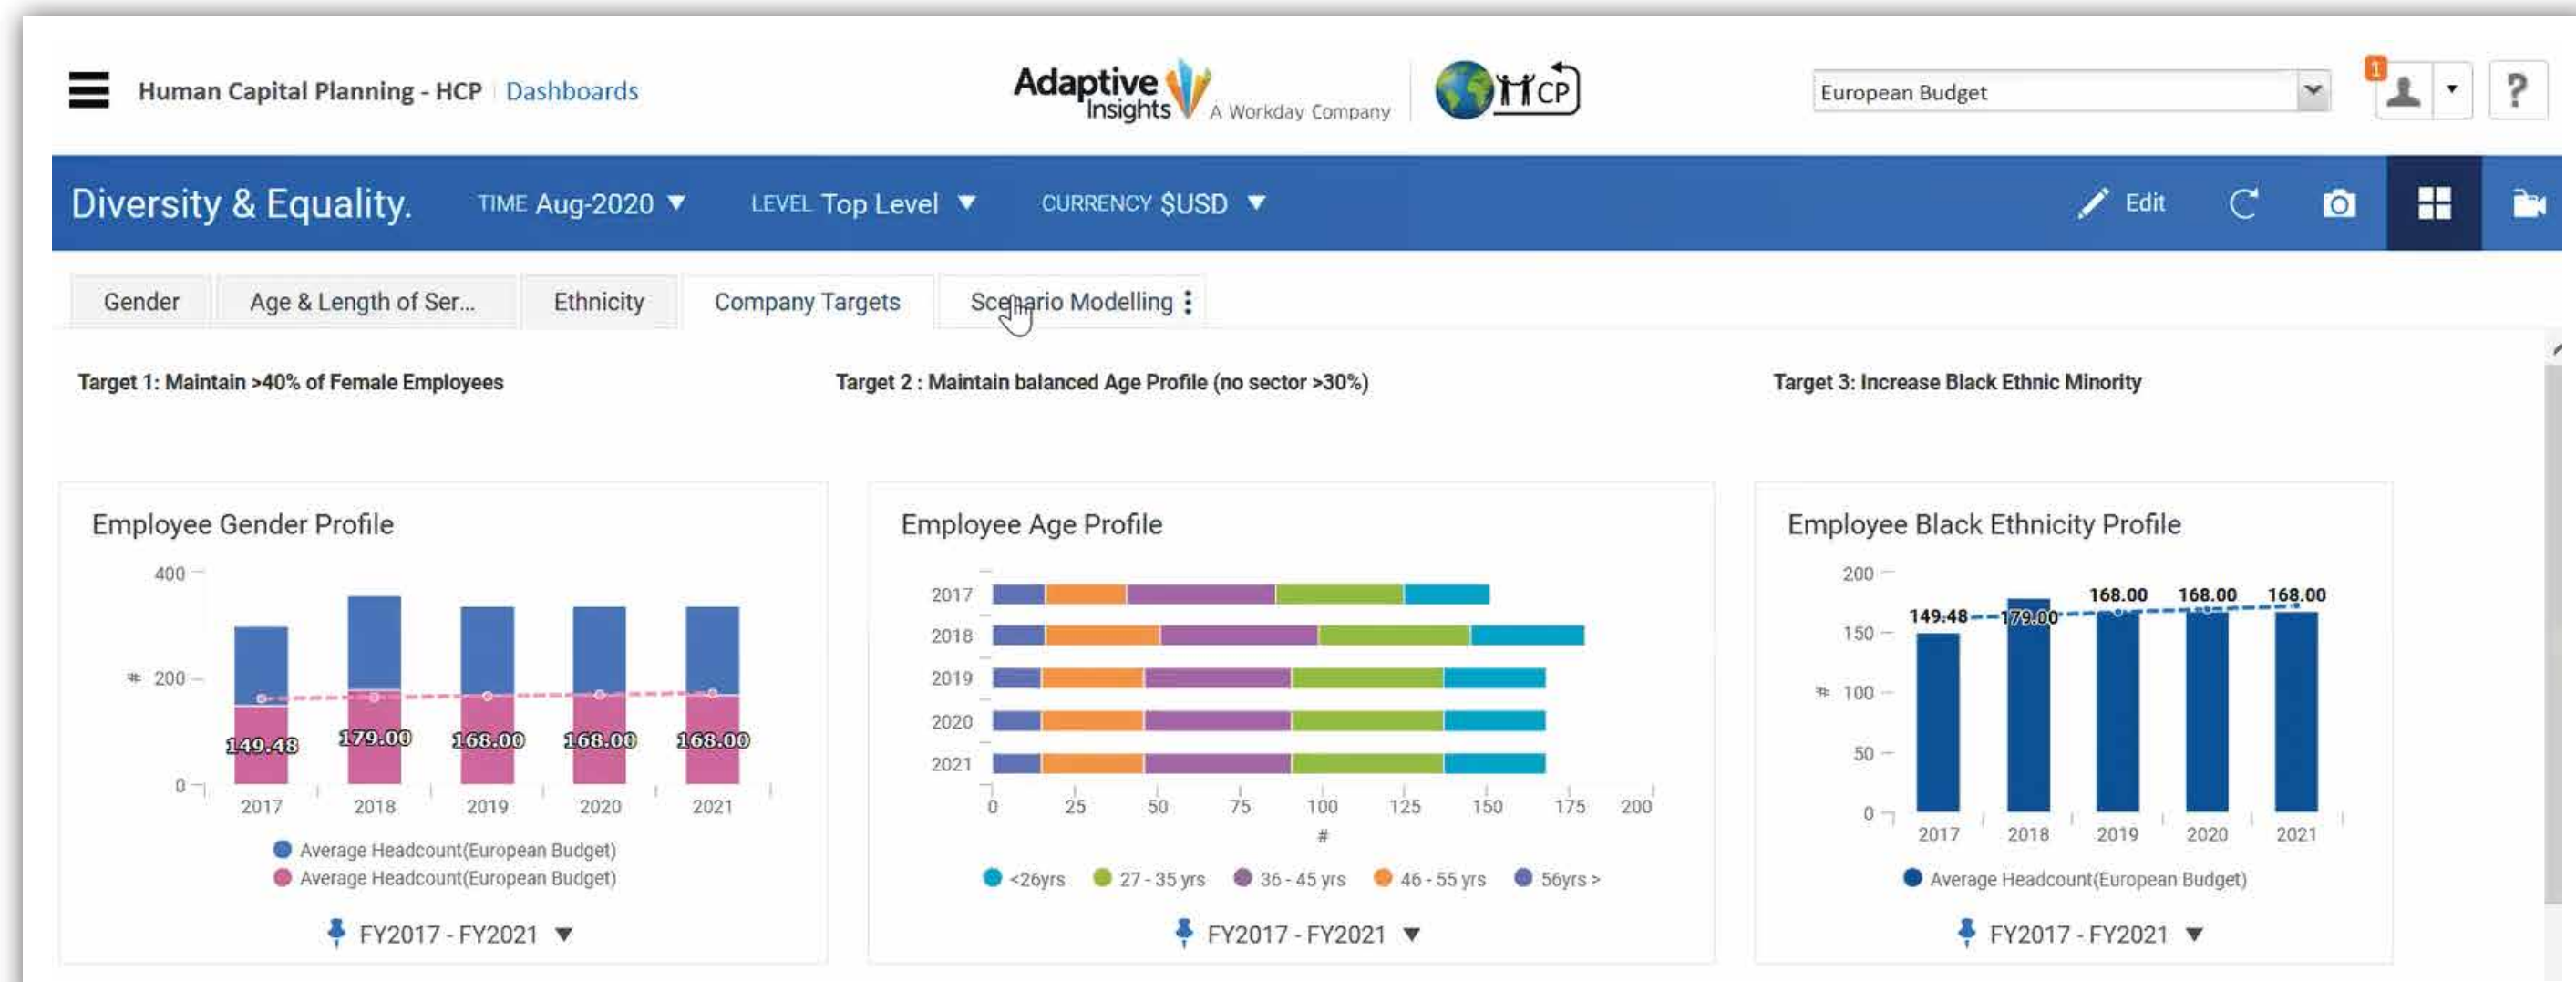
Human Capital Planning - HCP | Dashboards

Adaptive Insights A Workday Company

HCP

European Budget

1

?

Diversity & Equality. TIME Aug-2020 ▼ LEVEL Top Level ▼ CURRENCY $USD ▼ Edit

Gender | Age & Length of Ser... | Ethnicity | Company Targets | Scenario Modelling

Target 1: Maintain >40% of Female Employees

Target 2 : Maintain balanced Age Profile (no sector >30%)

Target 3: Increase Black Ethnic Minority

Employee Gender Profile

400
200
0
#

149.48 179.00 168.00 168.00 168.00

2017 2018 2019 2020 2021

Average Headcount(European Budget)
Average Headcount(European Budget)

FY2017 - FY2021 ▼

Employee Age Profile

2017
2018
2019
2020
2021

0 25 50 75 100 125 150 175 200
#

<26yrs 27 - 35 yrs 36 - 45 yrs 46 - 55 yrs 56yrs >

FY2017 - FY2021 ▼

Employee Black Ethnicity Profile

200
150
100
50
0
#

149.48 179.00 168.00 168.00 168.00

2017 2018 2019 2020 2021

Average Headcount(European Budget)

FY2017 - FY2021 ▼